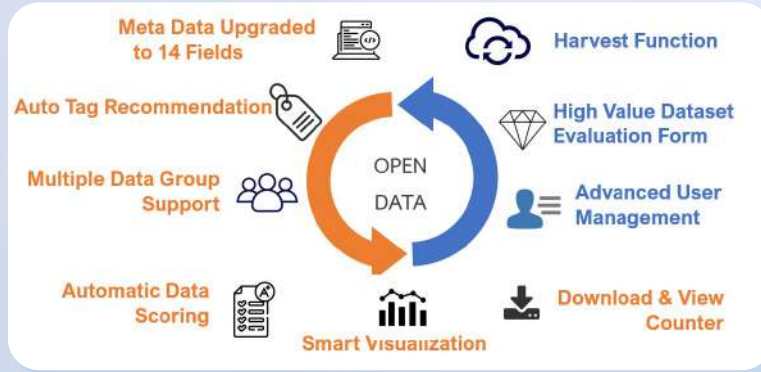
Meta Data Upgraded to 14 Fields

Harvest Function

Auto Tag Recommendation

High Value Dataset Evaluation Form

OPEN DATA

Multiple Data Group Support

Advanced User Management

Automatic Data Scoring

Download & View Counter

Smart Visualization